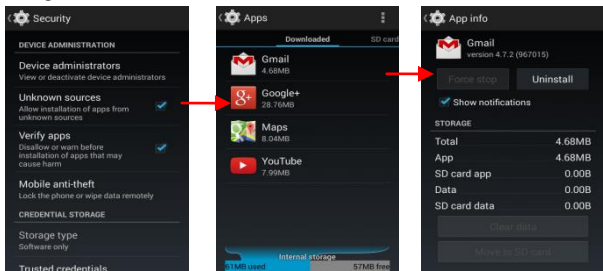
Security

DEVICE ADMINISTRATION

Device administrators
View or deactivate device administrators

Unknown sources
Allow installation of apps from unknown sources

Verify apps
Disallow or warn before installation of apps that may cause harm

Mobile anti-theft
Lock the phone or wipe data remotely

CREDENTIAL STORAGE

Storage type
Software only

Trusted credentials

Apps

Downloaded | SD card

Gmail
4.68MB

Google+
28.76MB

Maps
8.04MB

YouTube
7.99MB

Internal storage
61MB used | 57MB free

App info

Gmail
version 4.7.2 (967015)

Force stop | Uninstall

Show notifications

STORAGE

| | |
|---|---|
| Total | 4.68MB |
| App | 4.68MB |
| SD card app | 0.00B |
| Data | 0.00B |
| SD card data | 0.00B |

Clear data

Move to SD card